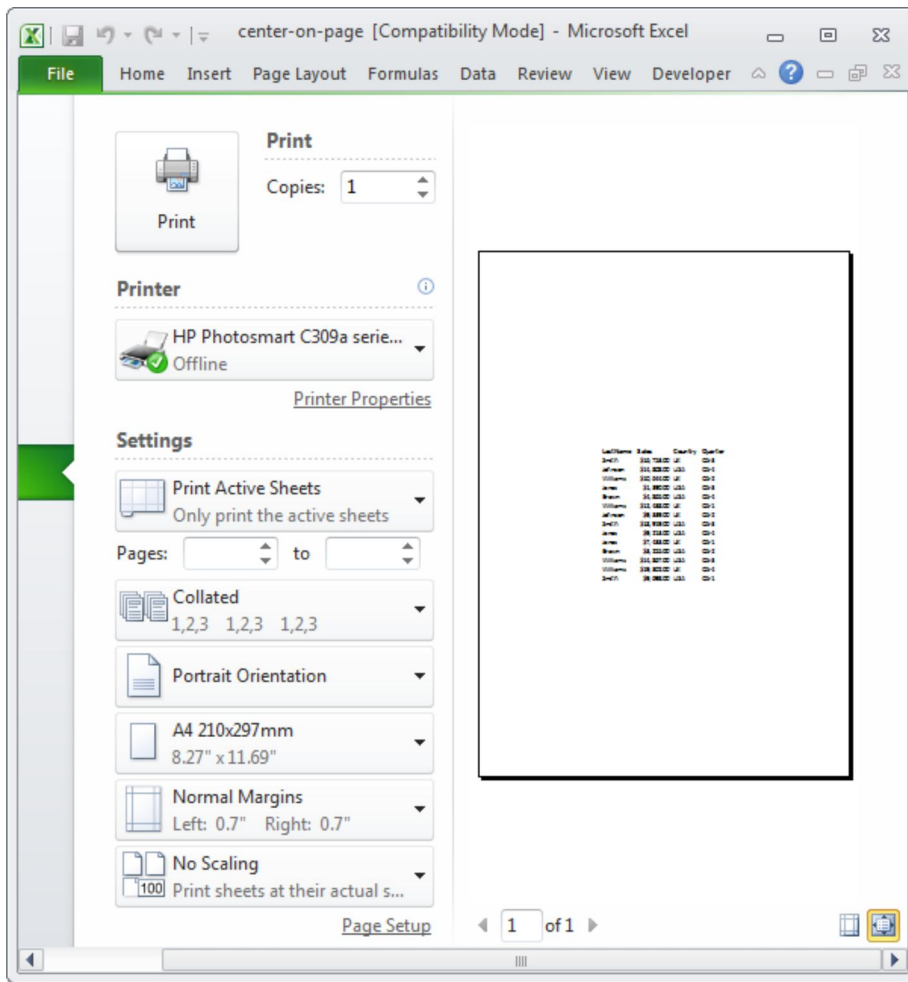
center-on-page [Compatibility Mode] - Microsoft Excel

File Home Insert Page Layout Formulas Data Review View Developer

Print

Print

Copies: 1

Printer

HP Photosmart C309a serie...
Offline

Printer Properties

Settings

Print Active Sheets
Only print the active sheets

Pages: to

Collated
1,2,3 1,2,3 1,2,3

Portrait Orientation

A4 210x297mm
8.27" x 11.69"

Normal Margins
Left: 0.7" Right: 0.7"

No Scaling
Print sheets at their actual s...

100

Page Setup

1 of 1

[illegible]